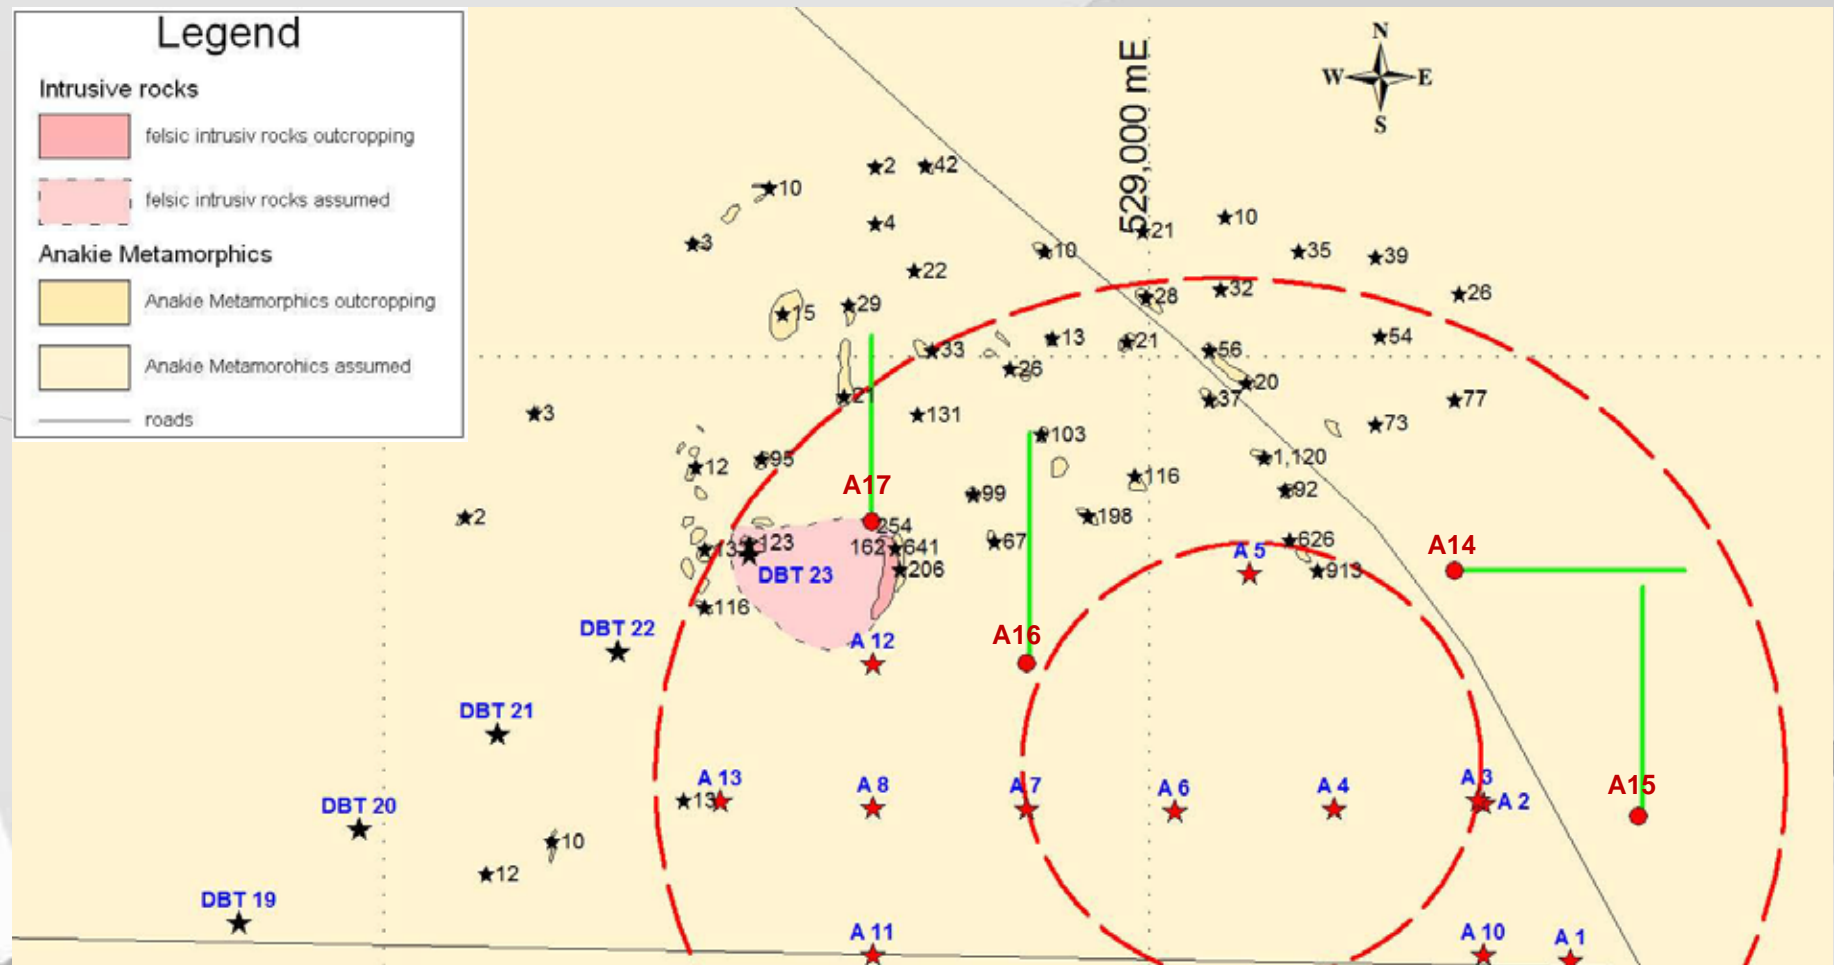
Legend

Intrusive rocks

felsic intrusiv rocks outcropping

felsic intrusiv rocks assumed

Anakie Metamorphics

Anakie Metamorphics outcropping

Anakie Metamorohics assumed

roads

529,000 mE

N
W E
S

2 42
10
4
3
22
10
21
10
35
39
15 29
28
32
26
33
13
21
56
54
26
20
21
37
77
131
73
3
103
116
1,120
12
95
99
92
198
A17
254
2
13 123
162 641
67
626
A 5
913
A14
206
DBT 23
116
DBT 22
A 12
A16
DBT 21
A 13
A 8
A 7
A 6
A 4
A 3
A 2
A15
13
DBT 20
10
12
DBT 19
A 11
A 10
A 1